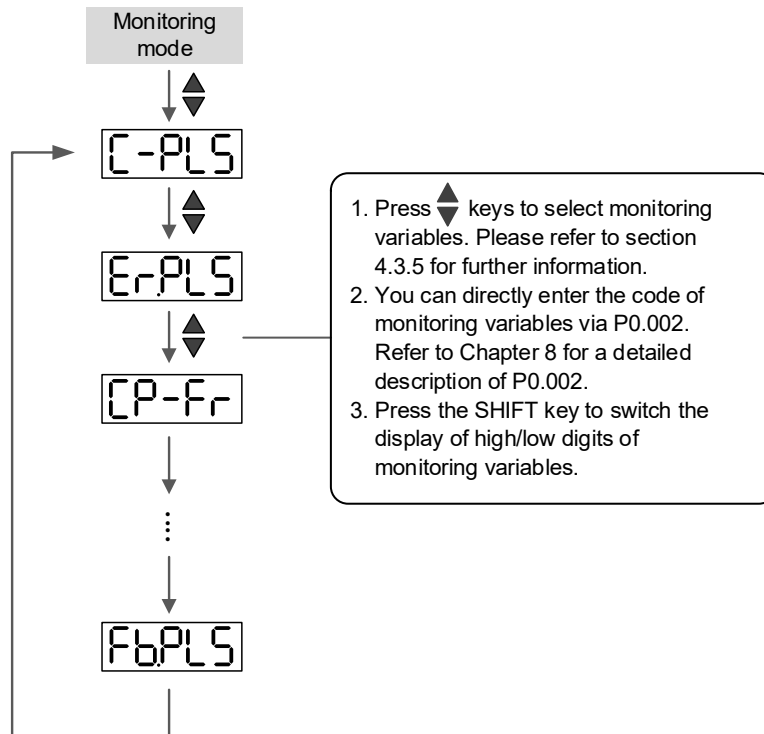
Monitoring mode

C-PLS

Er.PLS

CP-Fr

⋮

Fb.PLS

1. Press ▲▼ keys to select monitoring variables. Please refer to section 4.3.5 for further information.
2. You can directly enter the code of monitoring variables via P0.002. Refer to Chapter 8 for a detailed description of P0.002.
3. Press the SHIFT key to switch the display of high/low digits of monitoring variables.